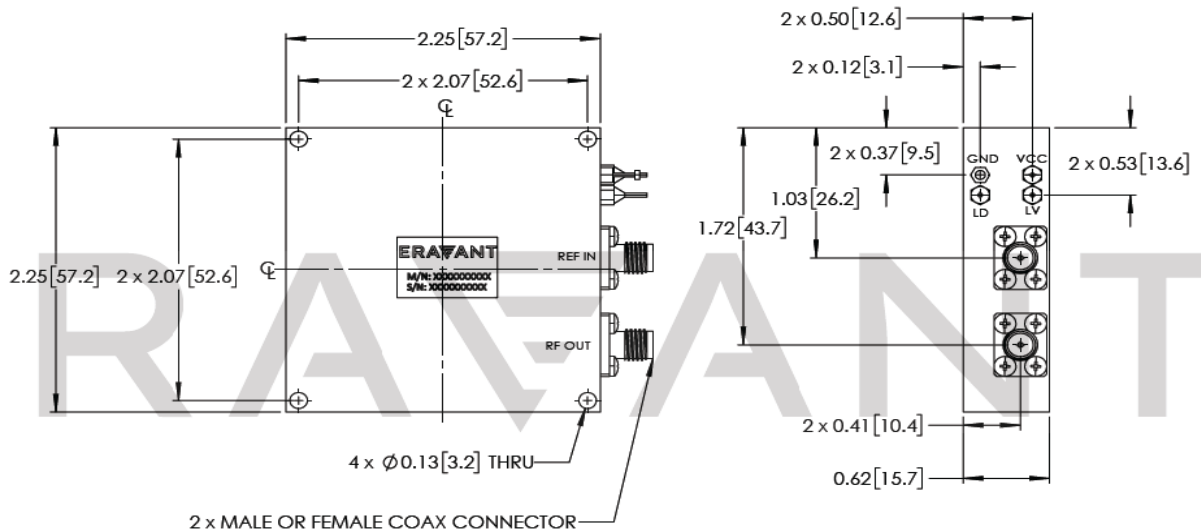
2.25[57.2]

2 x 2.07[52.6]

℄

2.25[57.2]

2 x 2.07[52.6]

℄

ERAVANT

M/N: XXXXXXXXXX
S/N: XXXXXXXXXX

REF IN

RF OUT

4 x Ø0.13[3.2] THRU

2 x MALE OR FEMALE COAX CONNECTOR

2 x 0.50[12.6]

2 x 0.12[3.1]

2 x 0.37[9.5]

1.03[26.2]

1.72[43.7]

GND

VCC

LD

LV

2 x 0.53[13.6]

2 x 0.41[10.4]

0.62[15.7]

RAVANT